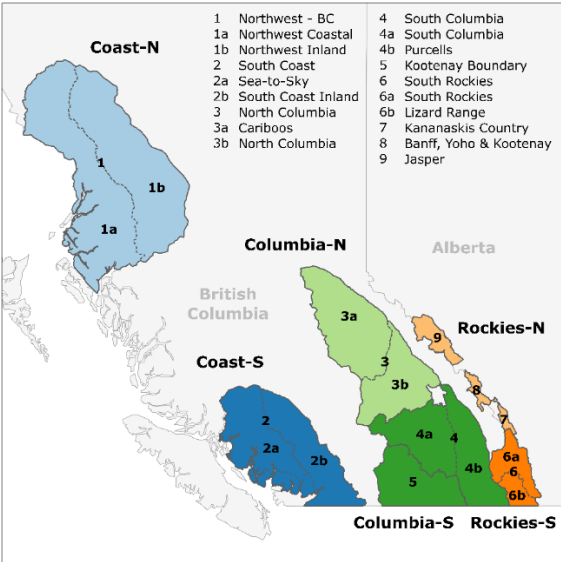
1 Northwest - BC
1a Northwest Coastal
1b Northwest Inland
2 South Coast
2a Sea-to-Sky
2b South Coast Inland
3 North Columbia
3a Cariboos
3b North Columbia

4 South Columbia
4a South Columbia
4b Purcells
5 Kootenay Boundary
6 South Rockies
6a South Rockies
6b Lizard Range
7 Kananaskis Country
8 Banff, Yoho & Kootenay
9 Jasper

Coast-N
1
1b
1a
Columbia-N
Alberta
British Columbia
3a
9
Rockies-N
3
3b
Coast-S
8
2
2a
2b
7
4a
4
6a
6
4b
5
6b
Columbia-S
Rockies-S